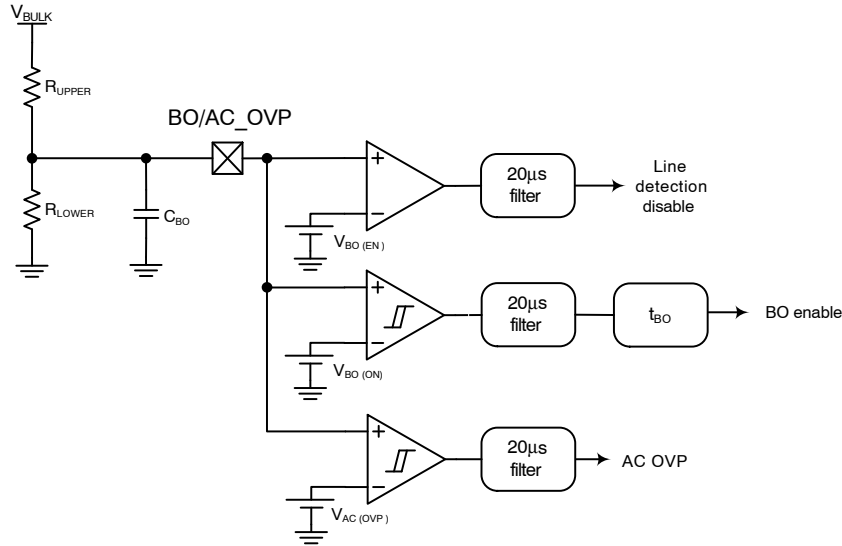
$V_{BULK}$

$R_{UPPER}$

BO/AC_OVP

$R_{LOWER}$

$C_{BO}$

+

−

20µs filter

Line detection disable

$V_{BO\,(EN)}$

+

−

20µs filter

$t_{BO}$

BO enable

$V_{BO\,(ON)}$

+

−

20µs filter

AC OVP

$V_{AC\,(OVP)}$